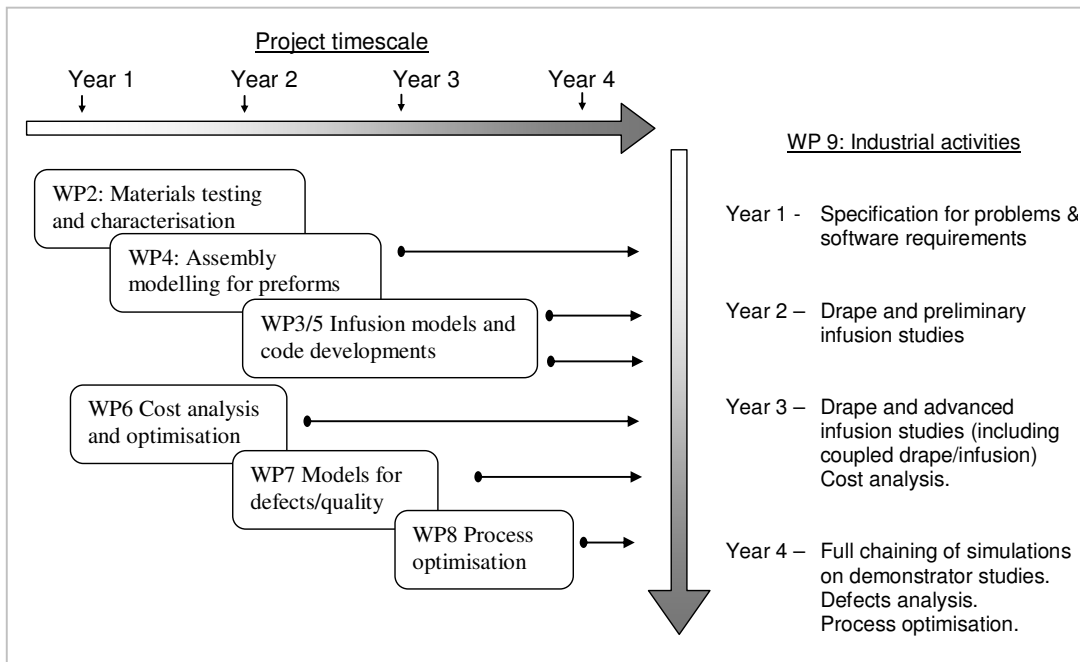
Project timescale

Year 1
Year 2
Year 3
Year 4

WP2: Materials testing and characterisation

WP4: Assembly modelling for preforms

WP3/5 Infusion models and code developments

WP6 Cost analysis and optimisation

WP7 Models for defects/quality

WP8 Process optimisation

WP 9: Industrial activities

Year 1 - Specification for problems & software requirements

Year 2 – Drape and preliminary infusion studies

Year 3 – Drape and advanced infusion studies (including coupled drape/infusion) Cost analysis.

Year 4 – Full chaining of simulations on demonstrator studies. Defects analysis. Process optimisation.